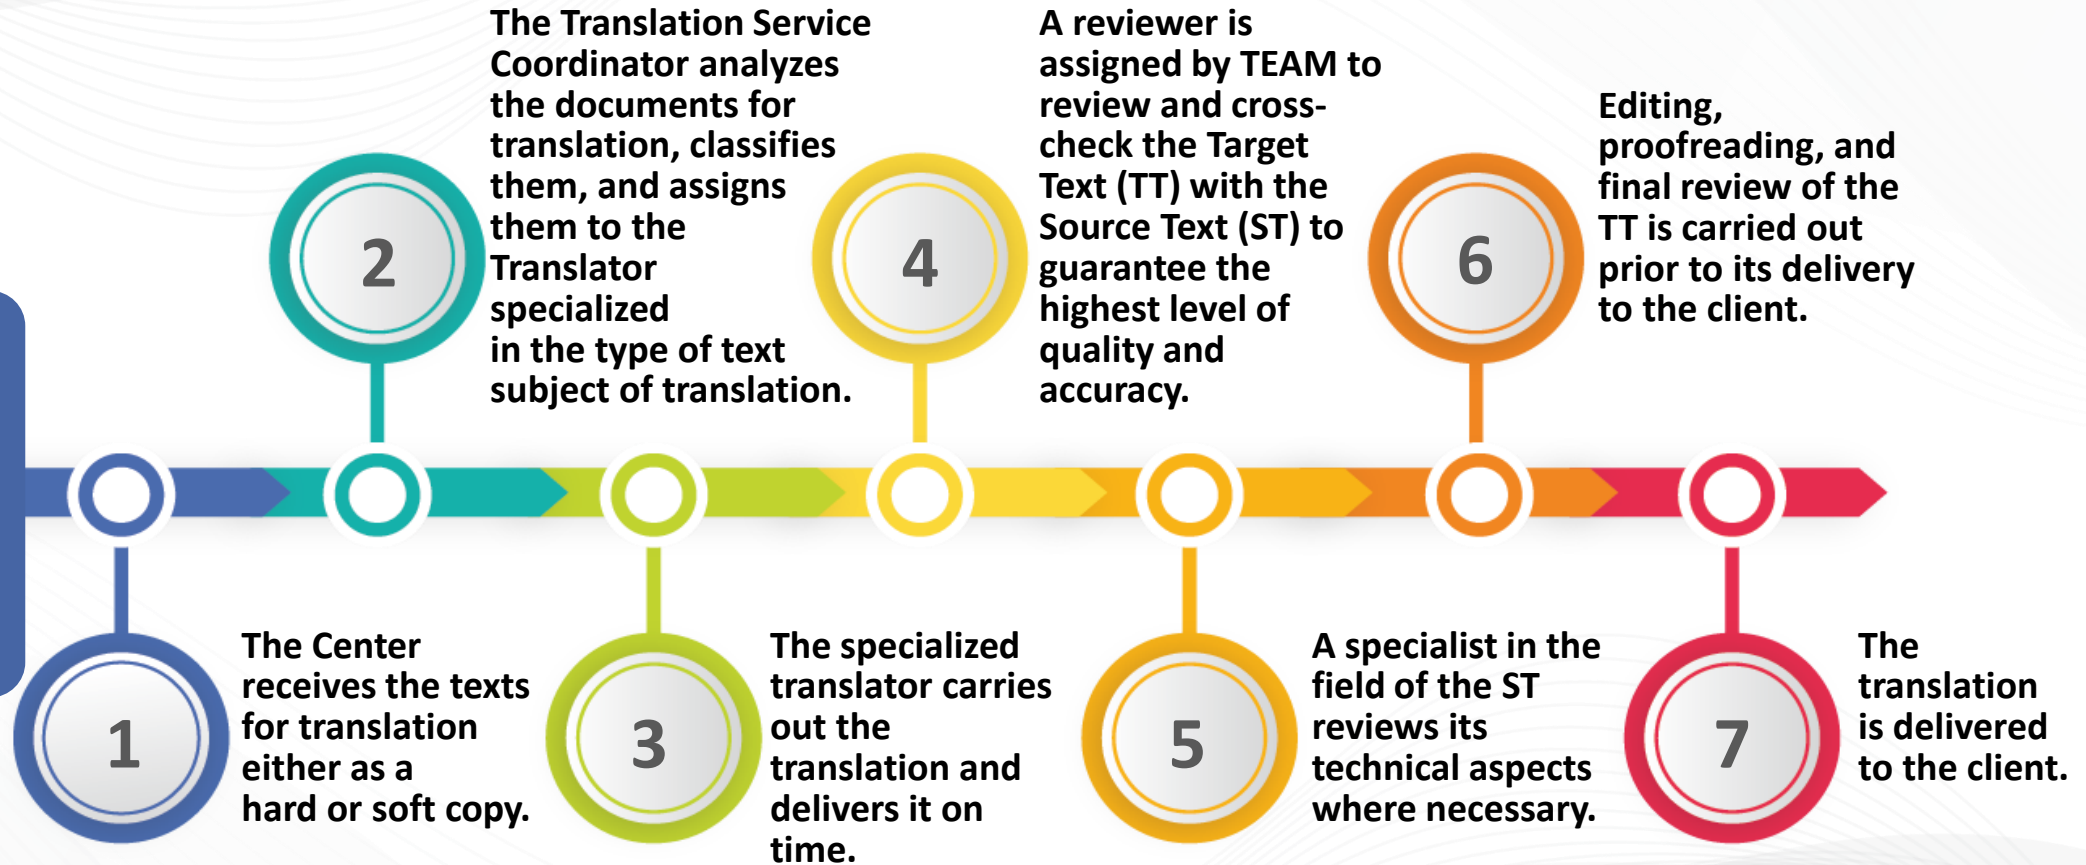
1

The Center receives the texts for translation either as a hard or soft copy.

2

The Translation Service Coordinator analyzes the documents for translation, classifies them, and assigns them to the Translator specialized in the type of text subject of translation.

3

The specialized translator carries out the translation and delivers it on time.

4

A reviewer is assigned by TEAM to review and cross-check the Target Text (TT) with the Source Text (ST) to guarantee the highest level of quality and accuracy.

5

A specialist in the field of the ST reviews its technical aspects where necessary.

6

Editing, proofreading, and final review of the TT is carried out prior to its delivery to the client.

7

The translation is delivered to the client.